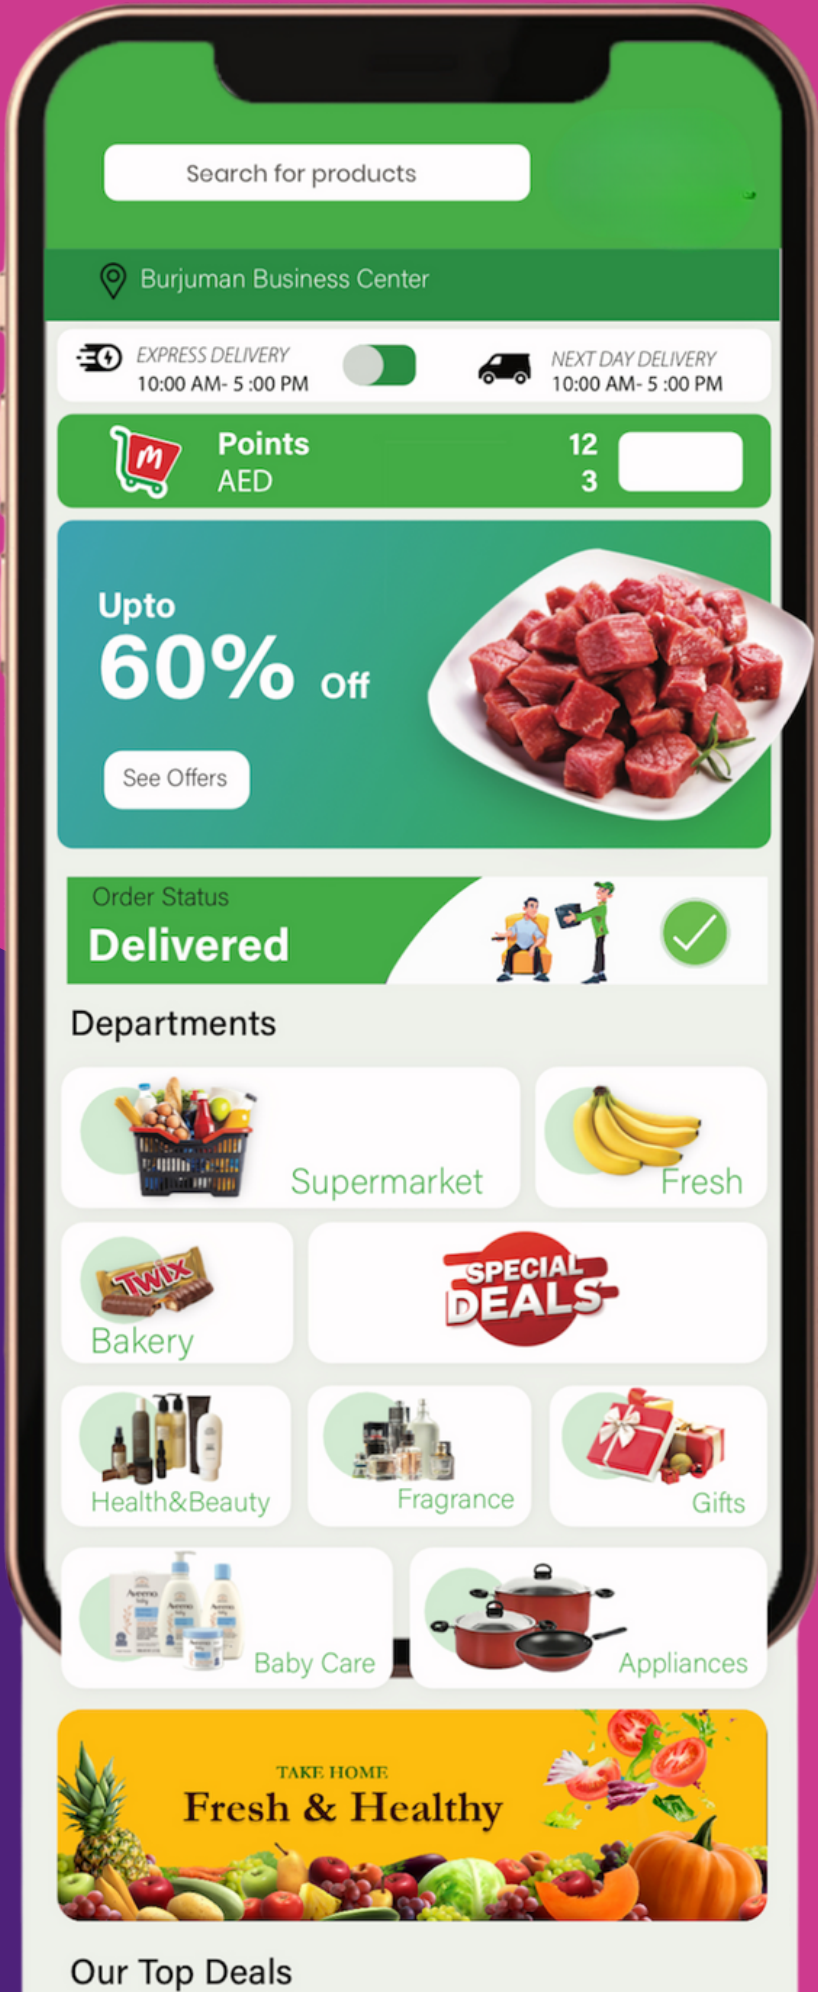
Search for products

Burjuman Business Center

EXPRESS DELIVERY
10:00 AM- 5 :00 PM

NEXT DAY DELIVERY
10:00 AM- 5 :00 PM

m

Points 12
AED 3

Upto
60% Off

See Offers

Order Status
Delivered

Departments

Supermarket

Fresh

Twix

Bakery

SPECIAL DEALS

Health&Beauty

Fragrance

Gifts

Baby Care

Appliances

TAKE HOME
Fresh & Healthy

Our Top Deals